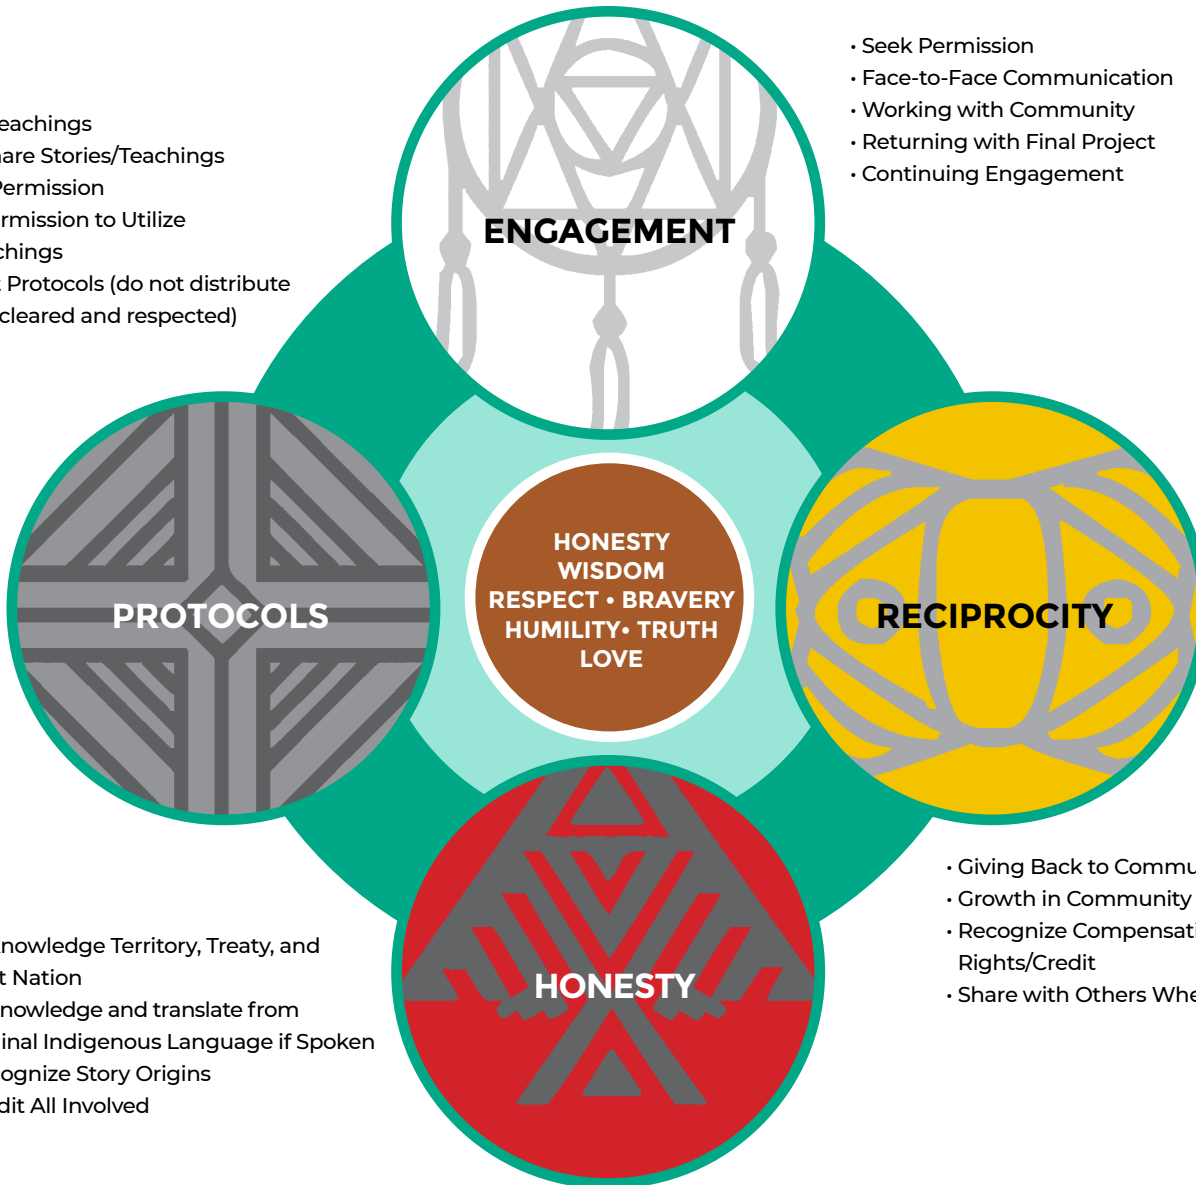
eachings
hare Stories/Teachings
Permission
rmission to Utilize
chings
Protocols (do not distribute
cleared and respected)

• Seek Permission
• Face-to-Face Communication
• Working with Community
• Returning with Final Project
• Continuing Engagement

ENGAGEMENT

PROTOCOLS

HONESTY
WISDOM
RESPECT • BRAVERY
HUMILITY• TRUTH
LOVE

RECIPROCITY

HONESTY

• Giving Back to Commu
• Growth in Community
• Recognize Compensat
Rights/Credit
• Share with Others Whe

nowledge Territory, Treaty, and
t Nation
nowledge and translate from
inal Indigenous Language if Spoken
ognize Story Origins
dit All Involved